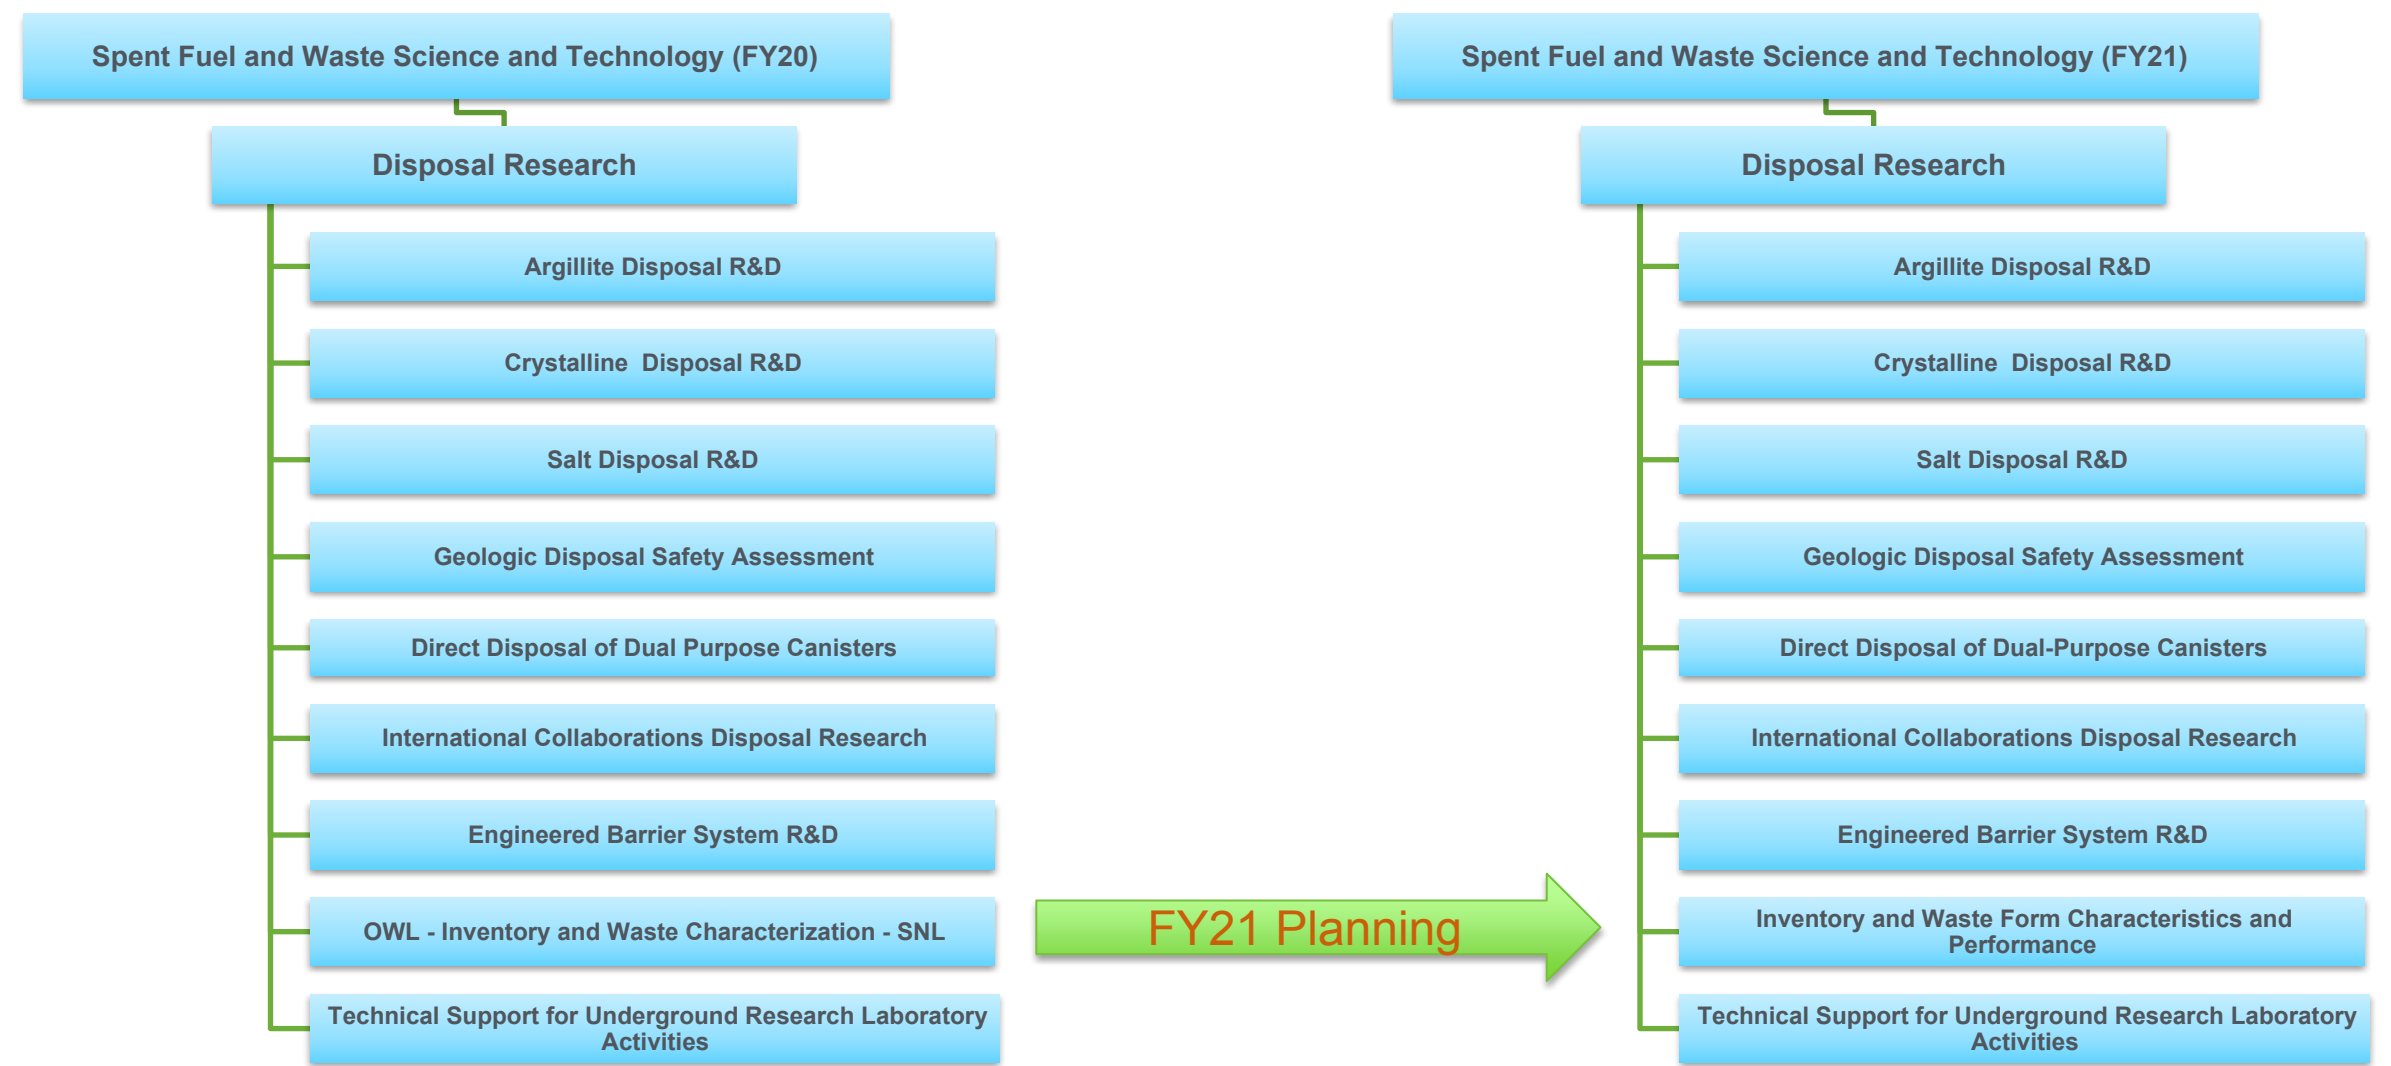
Spent Fuel and Waste Science and Technology (FY20)

Disposal Research

Argillite Disposal R&D

Crystalline Disposal R&D

Salt Disposal R&D

Geologic Disposal Safety Assessment

Direct Disposal of Dual Purpose Canisters

International Collaborations Disposal Research

Engineered Barrier System R&D

OWL - Inventory and Waste Characterization - SNL

Technical Support for Underground Research Laboratory Activities

FY21 Planning

Spent Fuel and Waste Science and Technology (FY21)

Disposal Research

Argillite Disposal R&D

Crystalline Disposal R&D

Salt Disposal R&D

Geologic Disposal Safety Assessment

Direct Disposal of Dual-Purpose Canisters

International Collaborations Disposal Research

Engineered Barrier System R&D

Inventory and Waste Form Characteristics and Performance

Technical Support for Underground Research Laboratory Activities